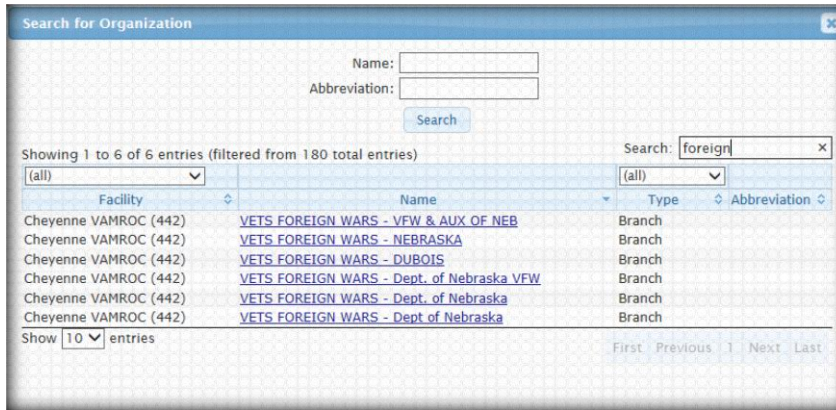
Search for Organization

×

Name:

Abbreviation:

Search

Showing 1 to 6 of 6 entries (filtered from 180 total entries)

Search: foreign ×

| (all) | | (all) | |
|---|---|---|---|
| Facility | Name | Type | Abbreviation |
| Cheyenne VAMROC (442) | VETS FOREIGN WARS - VFW & AUX OF NEB | Branch | |
| Cheyenne VAMROC (442) | VETS FOREIGN WARS - NEBRASKA | Branch | |
| Cheyenne VAMROC (442) | VETS FOREIGN WARS - DUBOIS | Branch | |
| Cheyenne VAMROC (442) | VETS FOREIGN WARS - Dept. of Nebraska VFW | Branch | |
| Cheyenne VAMROC (442) | VETS FOREIGN WARS - Dept. of Nebraska | Branch | |
| Cheyenne VAMROC (442) | VETS FOREIGN WARS - Dept of Nebraska | Branch | |

Show 10 entries

First Previous 1 Next Last